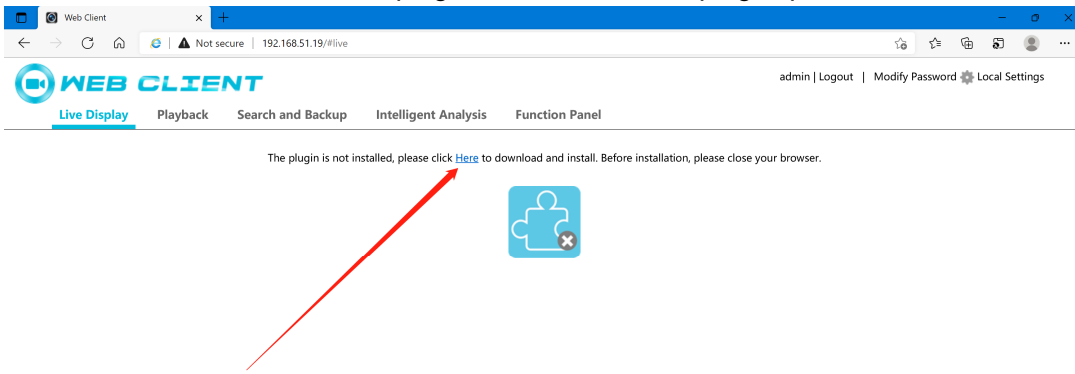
Web Client

Not secure | 192.168.51.19/#live

WEB CLIENT

admin | Logout | Modify Password Local Settings

Live Display Playback Search and Backup Intelligent Analysis Function Panel

The plugin is not installed, please click Here to download and install. Before installation, please close your browser.